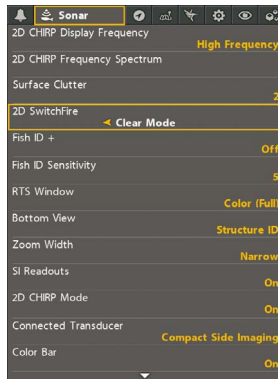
Sonar

2D CHIRP Display Frequency
High Frequency

2D CHIRP Frequency Spectrum

Surface Clutter
2

2D SwitchFire
Clear Mode

Fish ID +
Off

Fish ID Sensitivity
5

RTS Window
Color (Full)

Bottom View
Structure ID

Zoom Width
Narrow

SI Readouts
On

2D CHIRP Mode
On

Connected Transducer
Compact Side Imaging

Color Bar
On